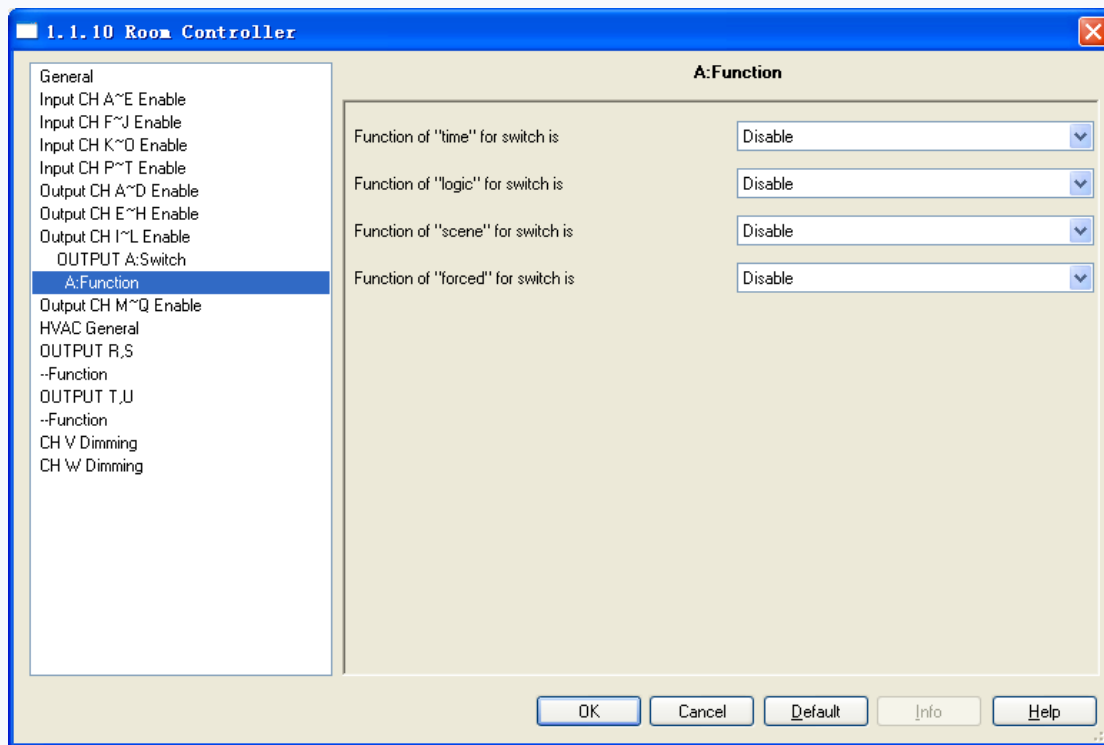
1.1.10 Room Controller

General
Input CH A~E Enable
Input CH F~J Enable
Input CH K~O Enable
Input CH P~T Enable
Output CH A~D Enable
Output CH E~H Enable
Output CH I~L Enable
OUTPUT A:Switch
A:Function
Output CH M~Q Enable
HVAC General
OUTPUT R,S
--Function
OUTPUT T,U
--Function
CH V Dimming
CH W Dimming

A:Function

Function of "time" for switch is | Disable
Function of "logic" for switch is | Disable
Function of "scene" for switch is | Disable
Function of "forced" for switch is | Disable

OK | Cancel | Default | Info | Help